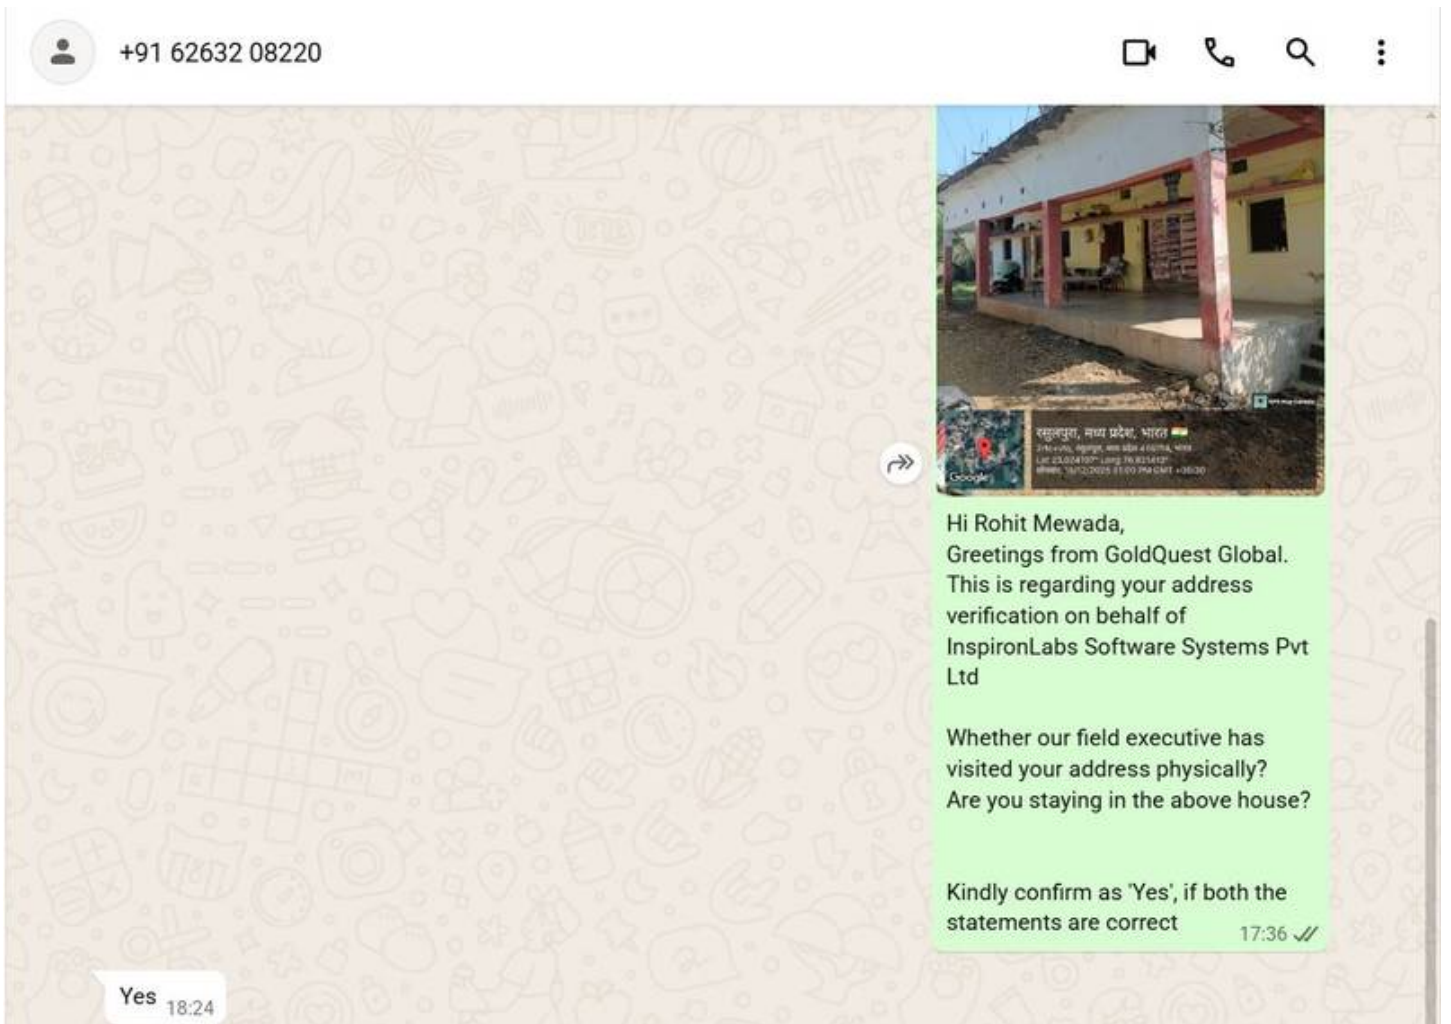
+91 62632 08220

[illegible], मध्य प्रदेश, भारत
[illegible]
Google

Hi Rohit Mewada,
Greetings from GoldQuest Global.
This is regarding your address verification on behalf of InspironLabs Software Systems Pvt Ltd

Whether our field executive has visited your address physically?
Are you staying in the above house?

Kindly confirm as 'Yes', if both the statements are correct 17:36

Yes 18:24